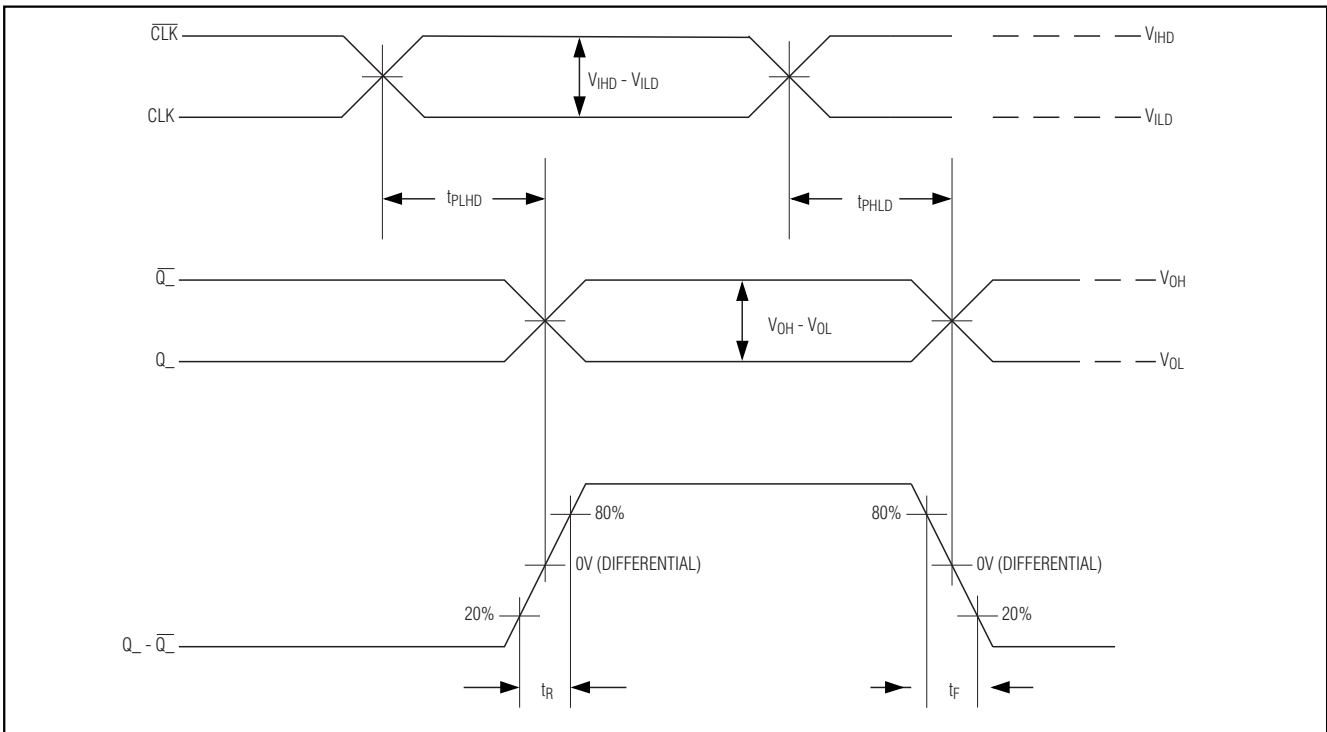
$\overline{CLK}$

$V_{IHD}$

$V_{IHD} - V_{ILD}$

CLK

$V_{ILD}$

$t_{PLHD}$

$t_{PHLD}$

$\overline{Q\_}$

$V_{OH}$

$V_{OH} - V_{OL}$

Q_

$V_{OL}$

80%

80%

0V (DIFFERENTIAL)

0V (DIFFERENTIAL)

20%

20%

Q_ - $\overline{Q\_}$

$t_R$

$t_F$